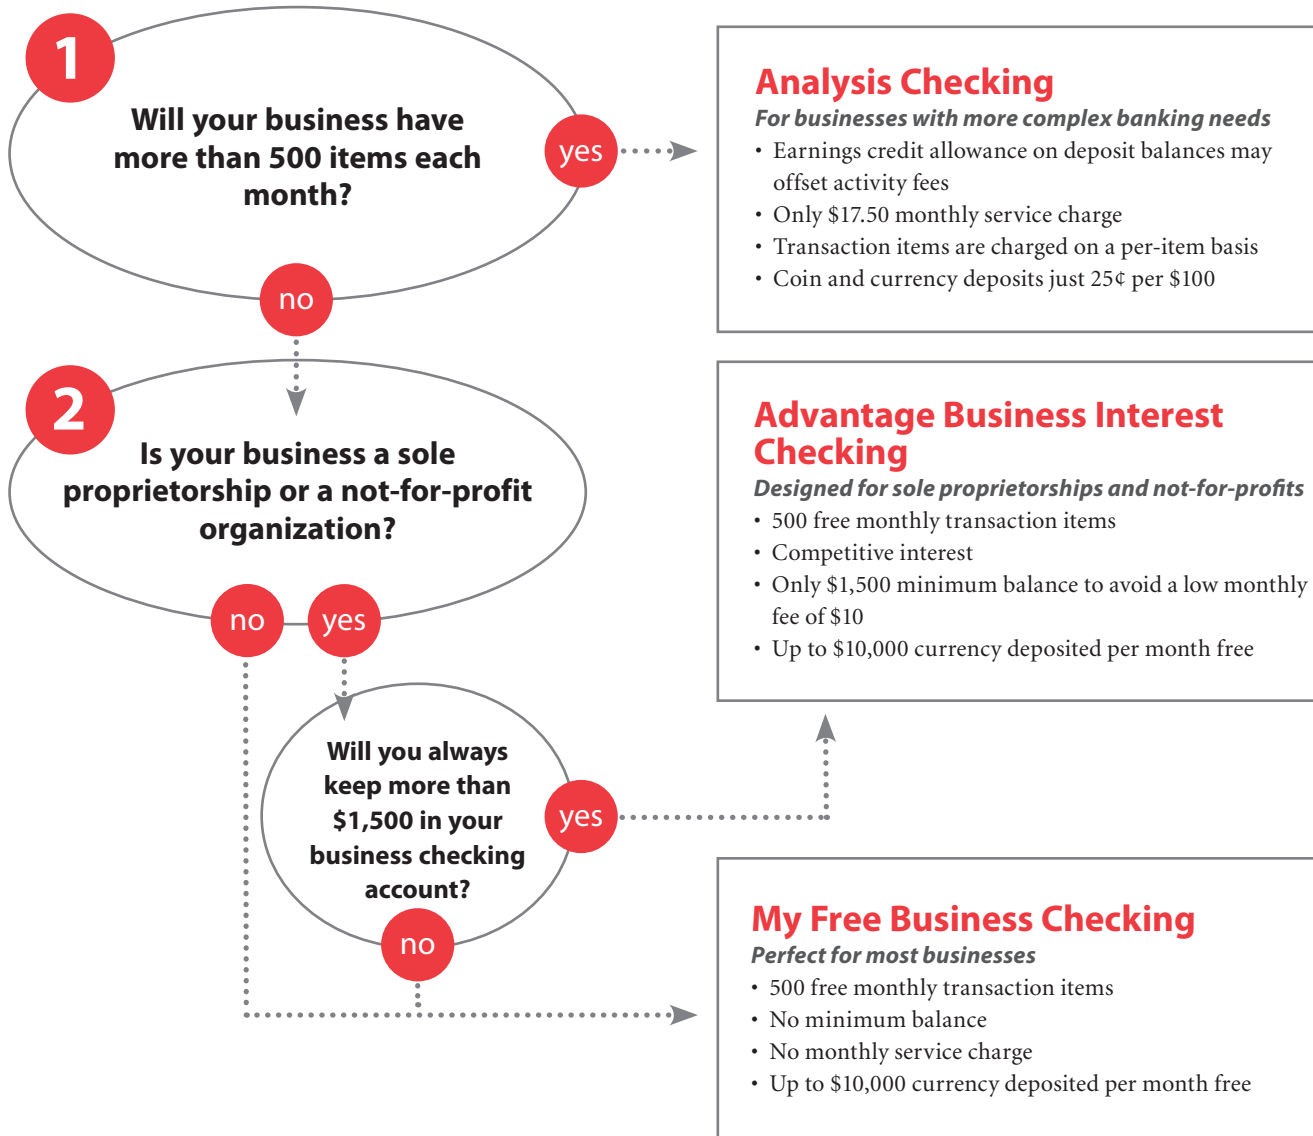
1

Will your business have more than 500 items each month?

yes

no

Analysis Checking

For businesses with more complex banking needs

• Earnings credit allowance on deposit balances may offset activity fees
• Only $17.50 monthly service charge
• Transaction items are charged on a per-item basis
• Coin and currency deposits just 25¢ per $100

2

Is your business a sole proprietorship or a not-for-profit organization?

no

yes

Advantage Business Interest Checking

Designed for sole proprietorships and not-for-profits

• 500 free monthly transaction items
• Competitive interest
• Only $1,500 minimum balance to avoid a low monthly fee of $10
• Up to $10,000 currency deposited per month free

Will you always keep more than $1,500 in your business checking account?

yes

no

My Free Business Checking

Perfect for most businesses

• 500 free monthly transaction items
• No minimum balance
• No monthly service charge
• Up to $10,000 currency deposited per month free